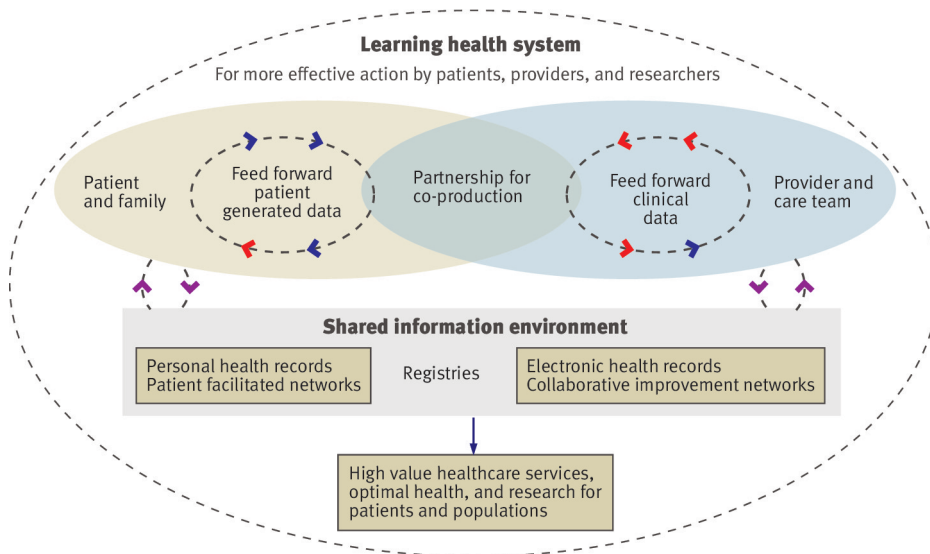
Learning health system
For more effective action by patients, providers, and researchers

Patient and family

Feed forward patient generated data

Partnership for co-production

Feed forward clinical data

Provider and care team

Shared information environment

Personal health records
Patient facilitated networks

Registries

Electronic health records
Collaborative improvement networks

High value healthcare services, optimal health, and research for patients and populations